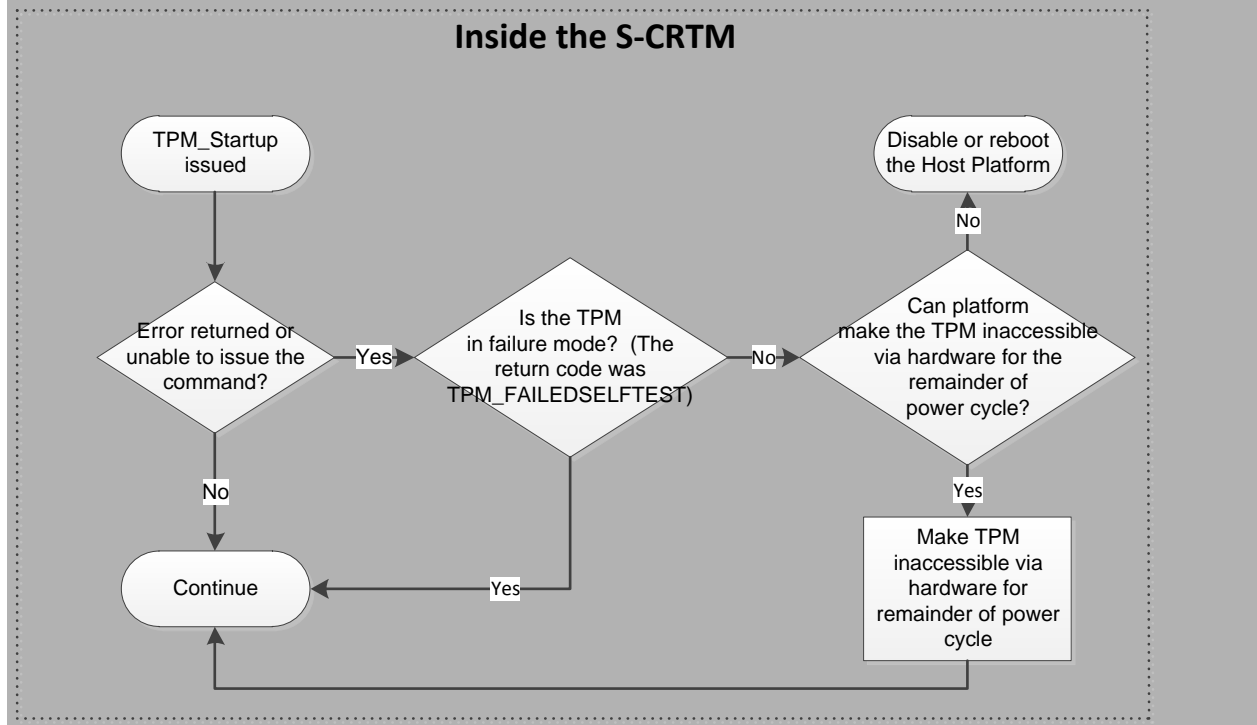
Inside the S-CRTM

TPM_Startup issued

Error returned or unable to issue the command?

Yes

Is the TPM in failure mode? (The return code was TPM_FAILEDSELFTEST)

No

Can platform make the TPM inaccessible via hardware for the remainder of power cycle?

No

Disable or reboot the Host Platform

Yes

Make TPM inaccessible via hardware for remainder of power cycle

No

Continue

Yes